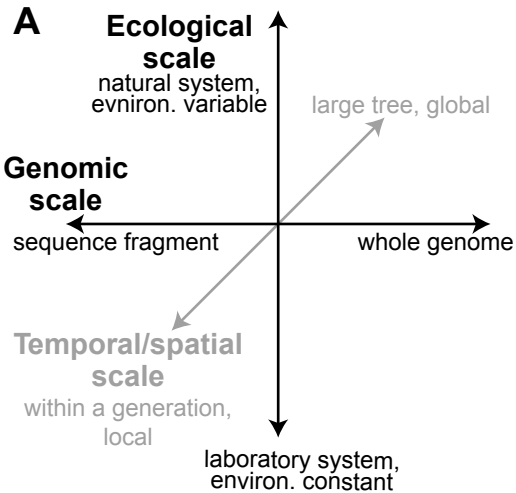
A

Ecological scale
natural system, evniron. variable

large tree, global

Genomic scale

sequence fragment

whole genome

Temporal/spatial scale
within a generation, local

laboratory system, environ. constant